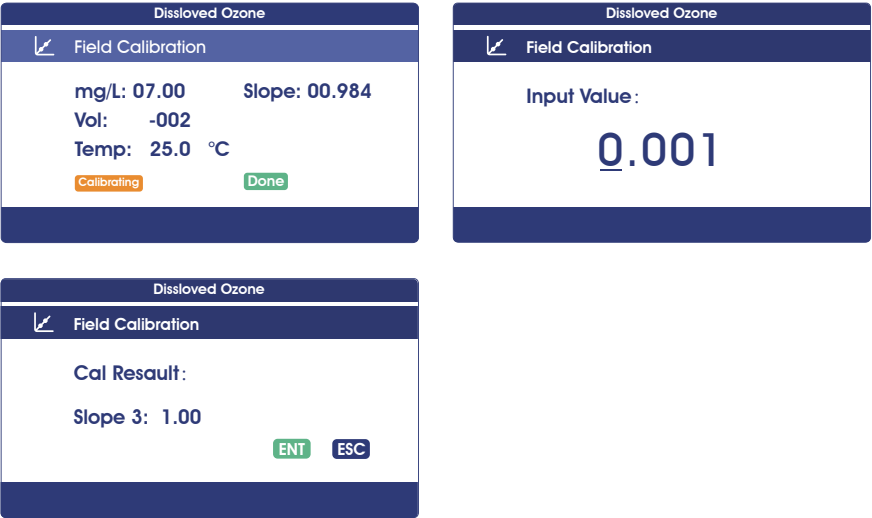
Dissloved Ozone

Field Calibration

mg/L: 07.00 Slope: 00.984

Vol: -002

Temp: 25.0 ℃

Calibrating Done

Dissloved Ozone

Field Calibration

Input Value:

0.001

Dissloved Ozone

Field Calibration

Cal Resault:

Slope 3: 1.00

ENT ESC